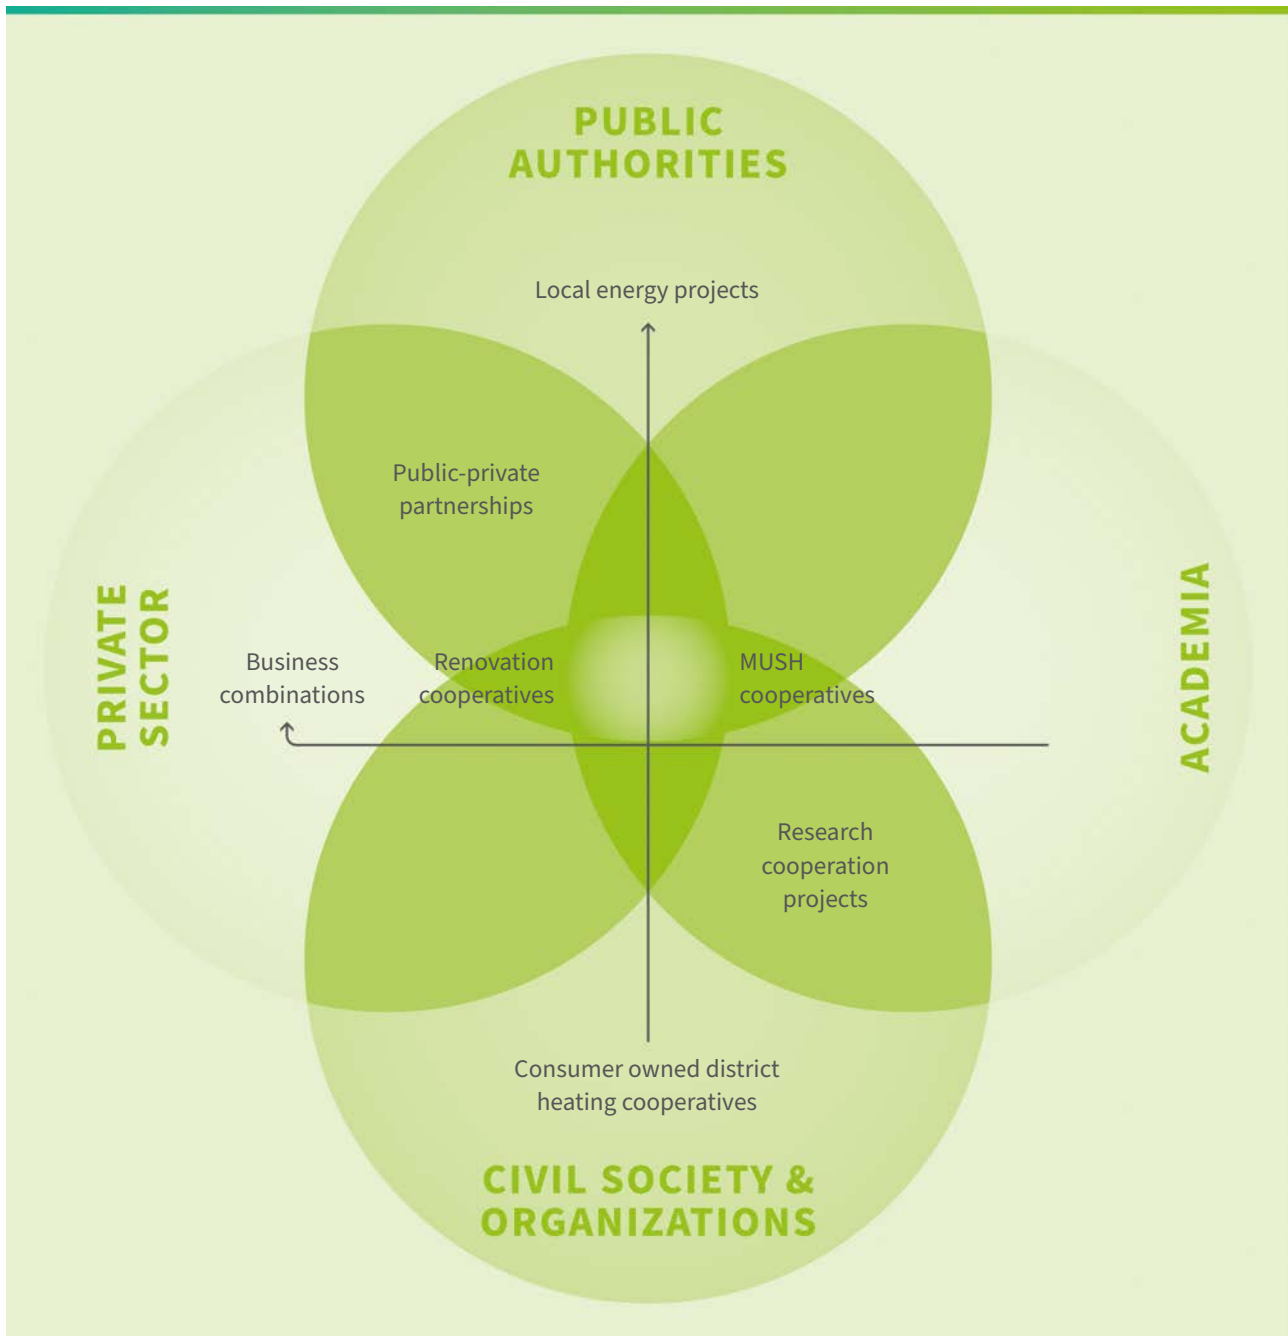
PUBLIC AUTHORITIES

Local energy projects

Public-private partnerships

PRIVATE SECTOR

Business combinations

Renovation cooperatives

MUSH cooperatives

ACADEMIA

Research cooperation projects

Consumer owned district heating cooperatives

CIVIL SOCIETY & ORGANIZATIONS